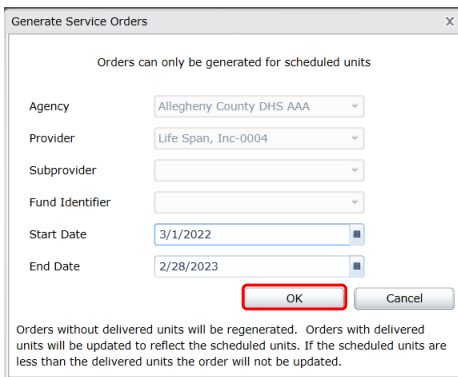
Generate Service Orders

X

Orders can only be generated for scheduled units

Agency Allegheny County DHS AAA

Provider Life Span, Inc-0004

Subprovider

Fund Identifier

Start Date 3/1/2022

End Date 2/28/2023

OK

Cancel

Orders without delivered units will be regenerated. Orders with delivered units will be updated to reflect the scheduled units. If the scheduled units are less than the delivered units the order will not be updated.